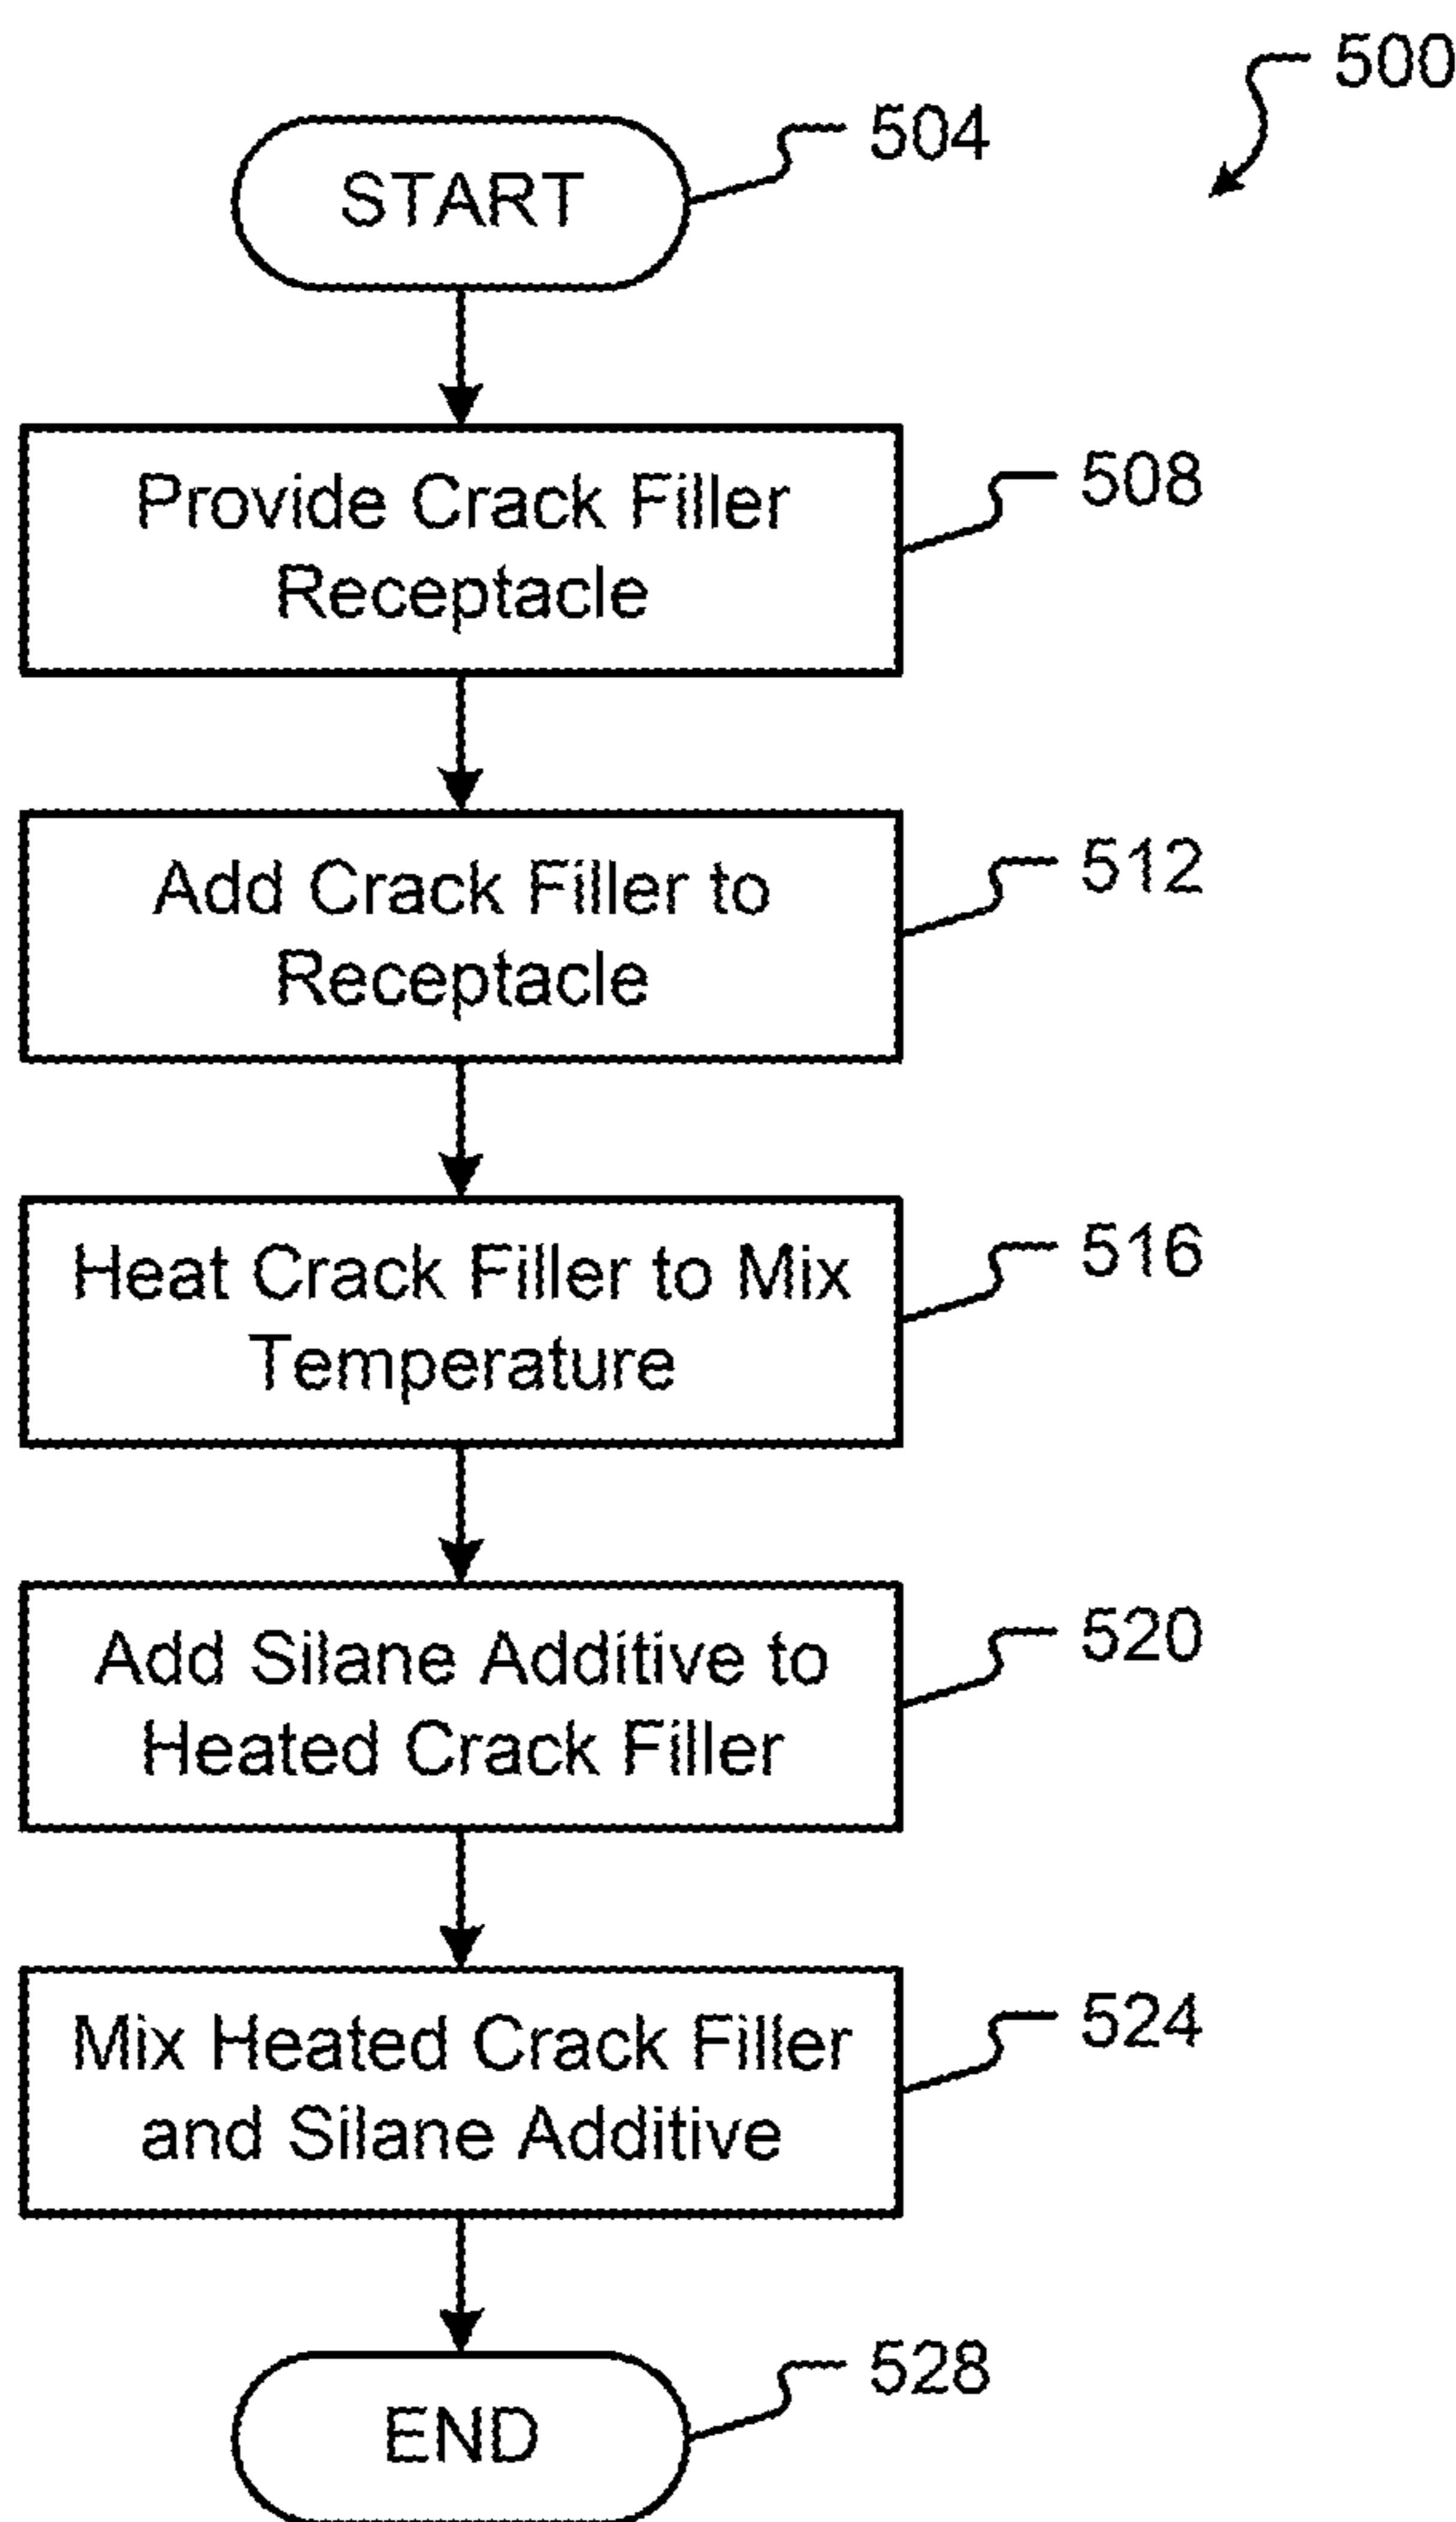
500

START

504

Provide Crack Filler Receptacle

508

Add Crack Filler to Receptacle

512

Heat Crack Filler to Mix Temperature

516

Add Silane Additive to Heated Crack Filler

520

Mix Heated Crack Filler and Silane Additive

524

END

528